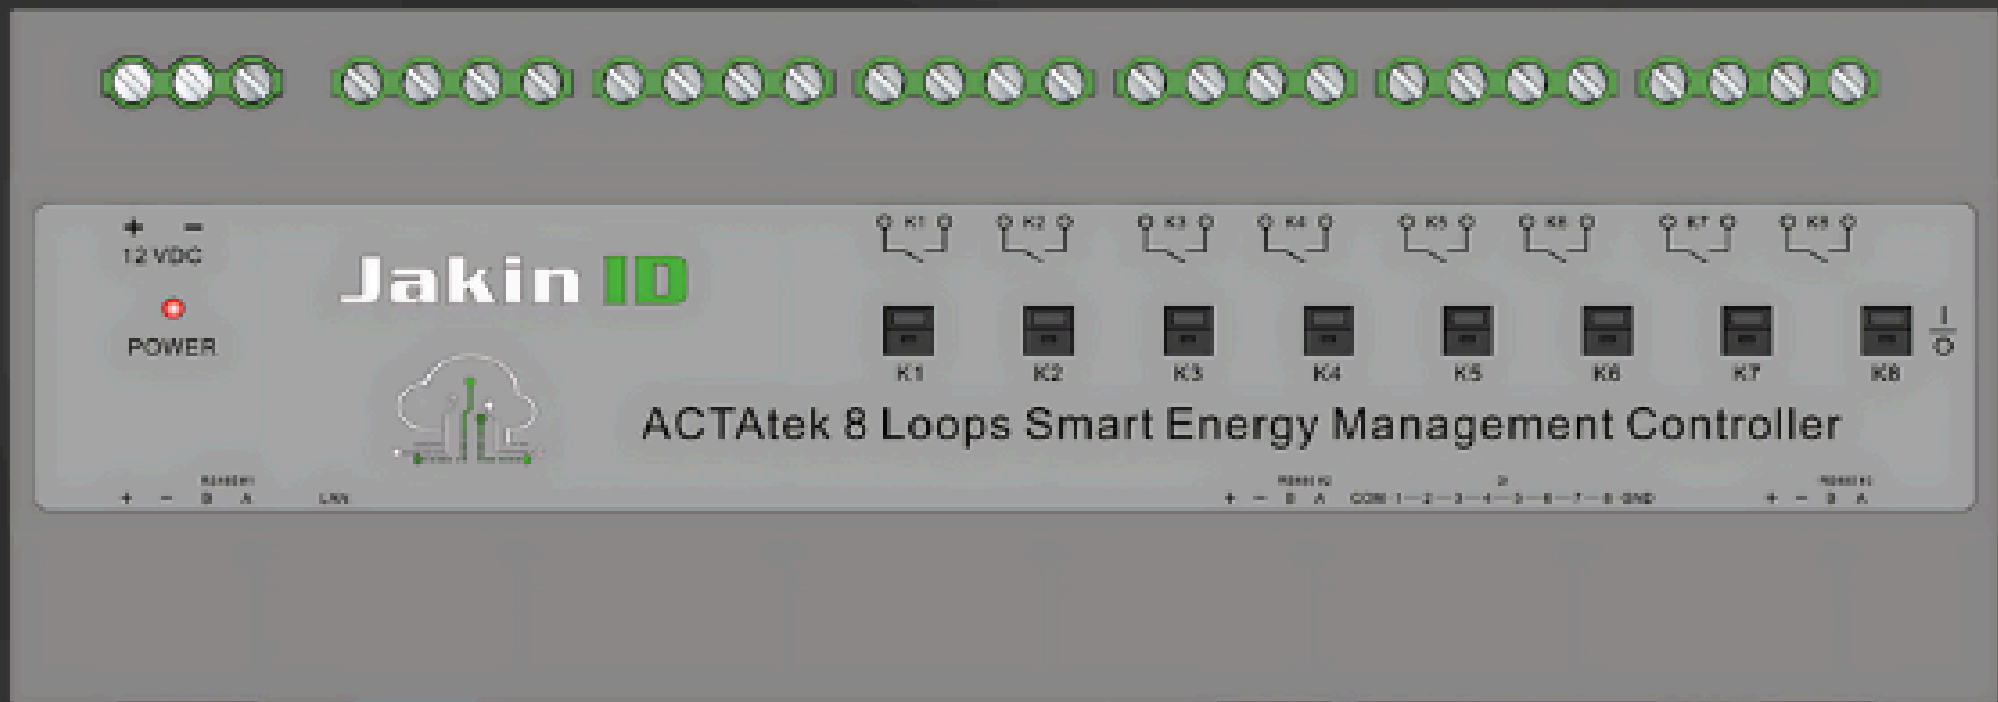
+ −
12 VDC

POWER

Jakin ID

K1 K2 K3 K4 K5 K6 K7 K8

K1 K2 K3 K4 K5 K6 K7 K8

I
O

ACTAtek 8 Loops Smart Energy Management Controller

RS485#1
+ − B A LAN

RS485#2
+ − B A

DI
COM 1 2 3 4 5 6 7 8 GND

RS485#3
+ − B A